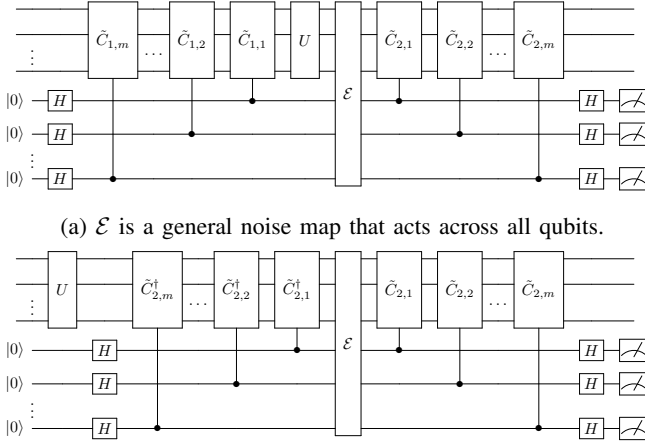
$\vdots$ $\tilde{C}_{1,m}$ $\cdots$ $\tilde{C}_{1,2}$ $\tilde{C}_{1,1}$ $U$ $\mathcal{E}$ $\tilde{C}_{2,1}$ $\tilde{C}_{2,2}$ $\cdots$ $\tilde{C}_{2,m}$

$|0\rangle$ $H$ $H$
$|0\rangle$ $H$ $H$
$\vdots$
$|0\rangle$ $H$ $H$

(a) $\mathcal{E}$ is a general noise map that acts across all qubits.

$\vdots$ $U$ $\tilde{C}^{\dagger}_{2,m}$ $\cdots$ $\tilde{C}^{\dagger}_{2,2}$ $\tilde{C}^{\dagger}_{2,1}$ $\mathcal{E}$ $\tilde{C}_{2,1}$ $\tilde{C}_{2,2}$ $\cdots$ $\tilde{C}_{2,m}$

$|0\rangle$ $H$ $H$
$|0\rangle$ $H$ $H$
$\vdots$
$|0\rangle$ $H$ $H$